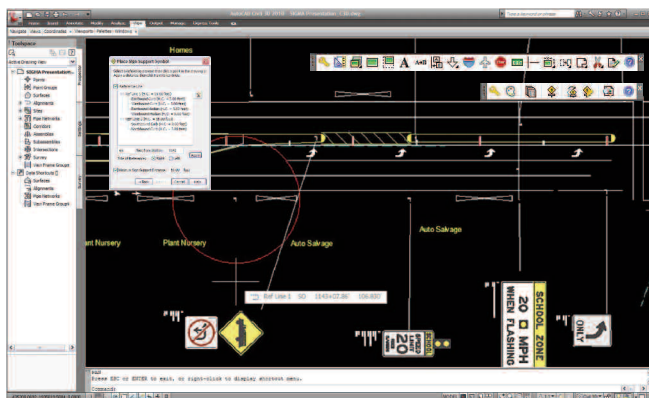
Homes

Plant Nursery

Plant Nursery

Auto Salvage

Auto Salvage

Ref Line 1

SCHOOL ZONE

20 MPH

WHEN FLASHING

ONLY

SCHOOL

SPEED LIMIT

20

Toolspace

Active Drawing View

Place Sign Support Symbol

Back

Prompts

Command:

Press ESC or ENTER to exit, or right-click to display shortcut menu.